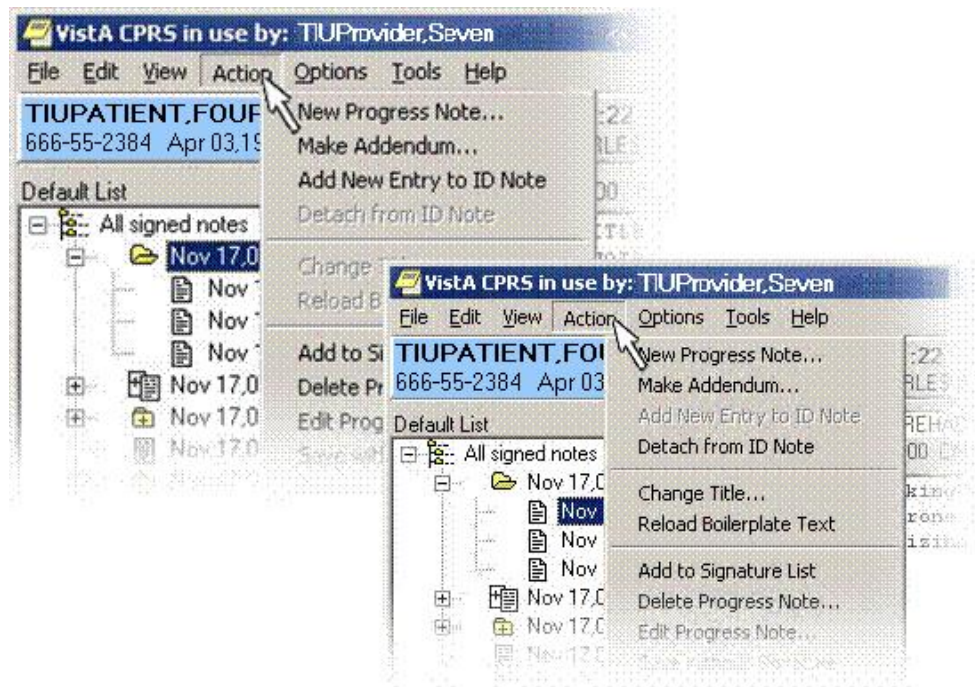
VistA CPRS in use by: TIUProvider,Seven
File Edit View Action Options Tools Help
TIUPATIENT,FOUR
666-55-2384 Apr 03,19
Default List
All signed notes
Nov 17,0
Nov
Nov
Nov
Nov 17,0
Nov 17,0
Nov 17,0
New Progress Note...
Make Addendum...
Add New Entry to ID Note
Detach from ID Note
Change
Reload B
Add to Si
Delete Pr
Edit Prog
:22
BLES
00

VistA CPRS in use by: TIUProvider,Seven
File Edit View Action Options Tools Help
TIUPATIENT,FOU
666-55-2384 Apr 03
Default List
All signed notes
Nov 17,0
Nov
Nov
Nov
Nov 17,0
Nov 17,0
Nov 17,0
New Progress Note...
Make Addendum...
Add New Entry to ID Note
Detach from ID Note
Change Title...
Reload Boilerplate Text
Add to Signature List
Delete Progress Note...
Edit Progress Note...
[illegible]
:22
BLES
REHA
00
kin
ron
izi